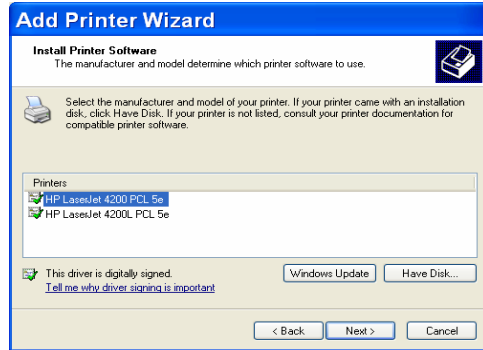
Add Printer Wizard

Install Printer Software
The manufacturer and model determine which printer software to use.

Select the manufacturer and model of your printer. If your printer came with an installation disk, click Have Disk. If your printer is not listed, consult your printer documentation for compatible printer software.

Printers
HP LaserJet 4200 PCL 5e
HP LaserJet 4200L PCL 5e

This driver is digitally signed.
Tell me why driver signing is important

Windows Update
Have Disk...

< Back
Next >
Cancel